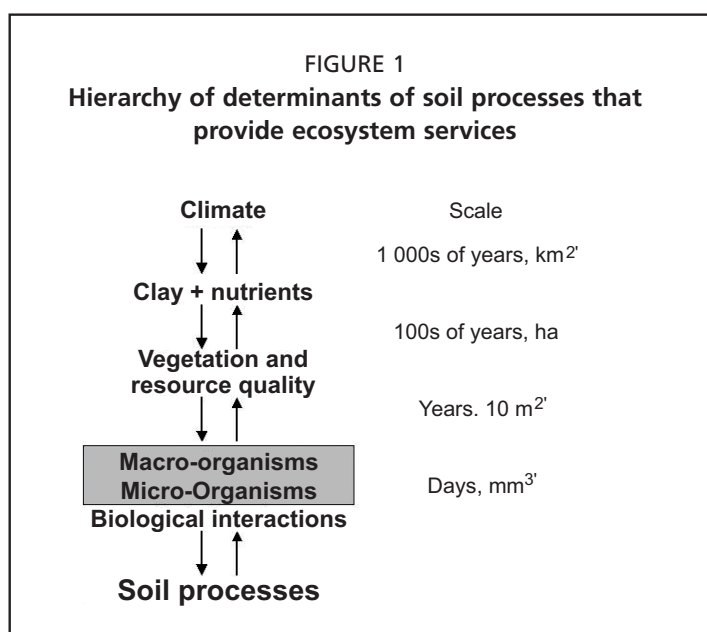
FIGURE 1
Hierarchy of determinants of soil processes that provide ecosystem services

Climate

Scale

1 000s of years, km$^{2'}$

Clay + nutrients

100s of years, ha

Vegetation and resource quality

Years. 10 m$^{2'}$

Macro-organisms
Micro-Organisms

Days, mm$^{3'}$

Biological interactions

Soil processes